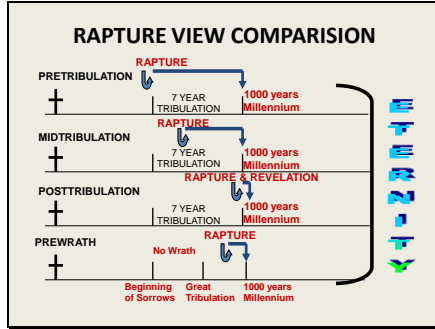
RAPTURE VIEW COMPARISION

PRETRIBULATION

RAPTURE

7 YEAR TRIBULATION

1000 years Millennium

MIDTRIBULATION

RAPTURE

7 YEAR TRIBULATION

1000 years Millennium

POSTTRIBULATION

RAPTURE & REVELATION

7 YEAR TRIBULATION

1000 years Millennium

PREWRATH

RAPTURE

No Wrath

Beginning of Sorrows

Great Tribulation

1000 years Millennium

E T E R N I T Y